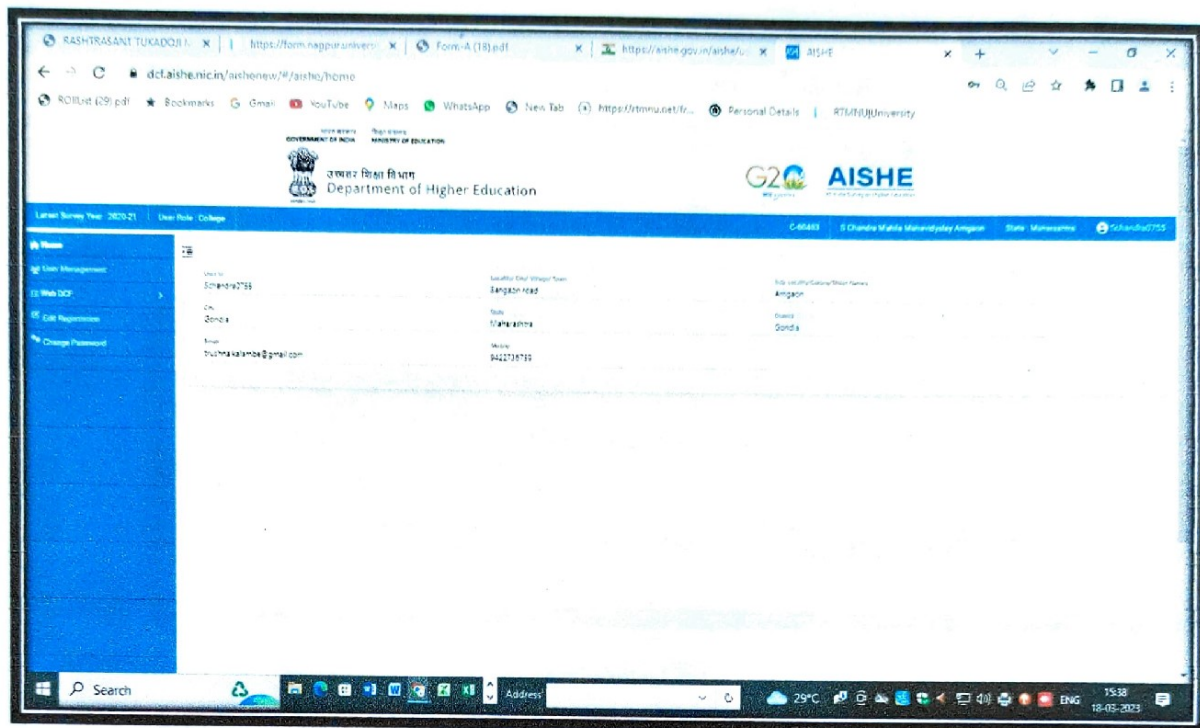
RASHTRASANT TUKADOJI M × | https://form.nagpuruniversi × | Form-A (18).pdf × | https://aishe.gov.in/aishe/u × | AISHE × | +

dcf.aishe.nic.in/aishenew/#/aishe/home

ROIList (29).pdf | Bookmarks | Gmail | YouTube | Maps | WhatsApp | New Tab | https://rtmnu.net/fr... | Personal Details | RTMNUUniversity

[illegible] GOVERNMENT OF INDIA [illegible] MINISTRY OF EDUCATION

उच्चतर शिक्षा विभाग
Department of Higher Education

G20 AISHE

Latest Survey Year : 2020-21 | User Role : College

C-60483 | S Chandra Mahila Mahavidyalay Amgaon | State : Maharashtra | Schandra0755

Home
User Management
Web DCF
Edit Registration
Change Password

User Id
Schandra0755

Locality/ City/ Village/ Town
Bangaon road

Sub Locality/Colony/Street Names
Amgaon

City
Gondia

State
Maharashtra

District
Gondia

Email
trushna.kalambe@gmail.com

Mobile
9422735755

Search

Address

29°C

ENG

15:38
18-03-2023